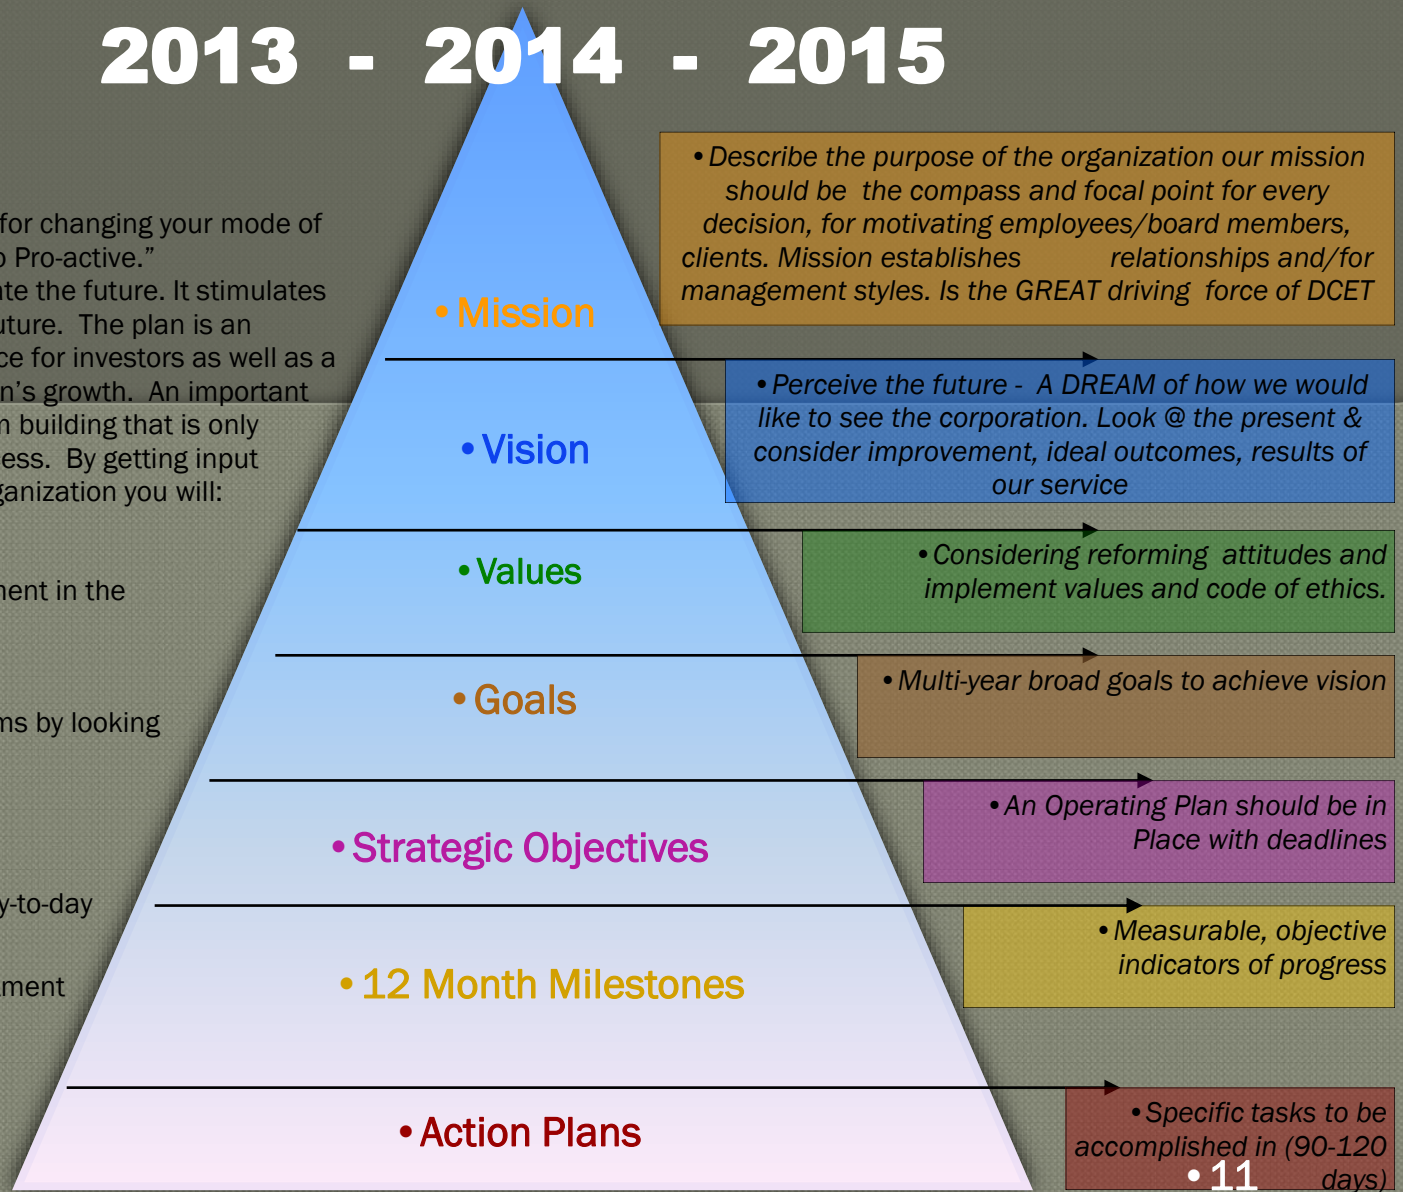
2013 - 2014 - 2015

for changing your mode of
Pro-active."
te the future. It stimulates
ture. The plan is an
ce for investors as well as a
n's growth. An important
building that is only
ess. By getting input
anization you will:

ent in the

s by looking

-to-day

ment

• Mission

• Vision

• Values

• Goals

• Strategic Objectives

• 12 Month Milestones

• Action Plans

• Describe the purpose of the organization our mission should be the compass and focal point for every decision, for motivating employees/board members, clients. Mission establishes relationships and/for management styles. Is the GREAT driving force of DCET

• Perceive the future - A DREAM of how we would like to see the corporation. Look @ the present & consider improvement, ideal outcomes, results of our service

• Considering reforming attitudes and implement values and code of ethics.

• Multi-year broad goals to achieve vision

• An Operating Plan should be in Place with deadlines

• Measurable, objective indicators of progress

• Specific tasks to be accomplished in (90-120 days)

• 11